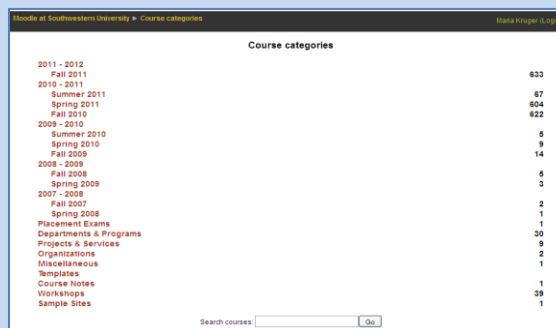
Moodle at Southwestern University ► Course categories

Maria Kruger (Logo

Course categories

| | |
|---|---|
| 2011 - 2012 | |
| Fall 2011 | 633 |
| 2010 - 2011 | |
| Summer 2011 | 67 |
| Spring 2011 | 604 |
| Fall 2010 | 622 |
| 2009 - 2010 | |
| Summer 2010 | 5 |
| Spring 2010 | 9 |
| Fall 2009 | 14 |
| 2008 - 2009 | |
| Fall 2008 | 5 |
| Spring 2009 | 3 |
| 2007 - 2008 | |
| Fall 2007 | 2 |
| Spring 2008 | 1 |
| Placement Exams | 1 |
| Departments & Programs | 30 |
| Projects & Services | 9 |
| Organizations | 2 |
| Miscellaneous | 1 |
| Templates | |
| Course Notes | 1 |
| Workshops | 39 |
| Sample Sites | 1 |

Search courses: Go